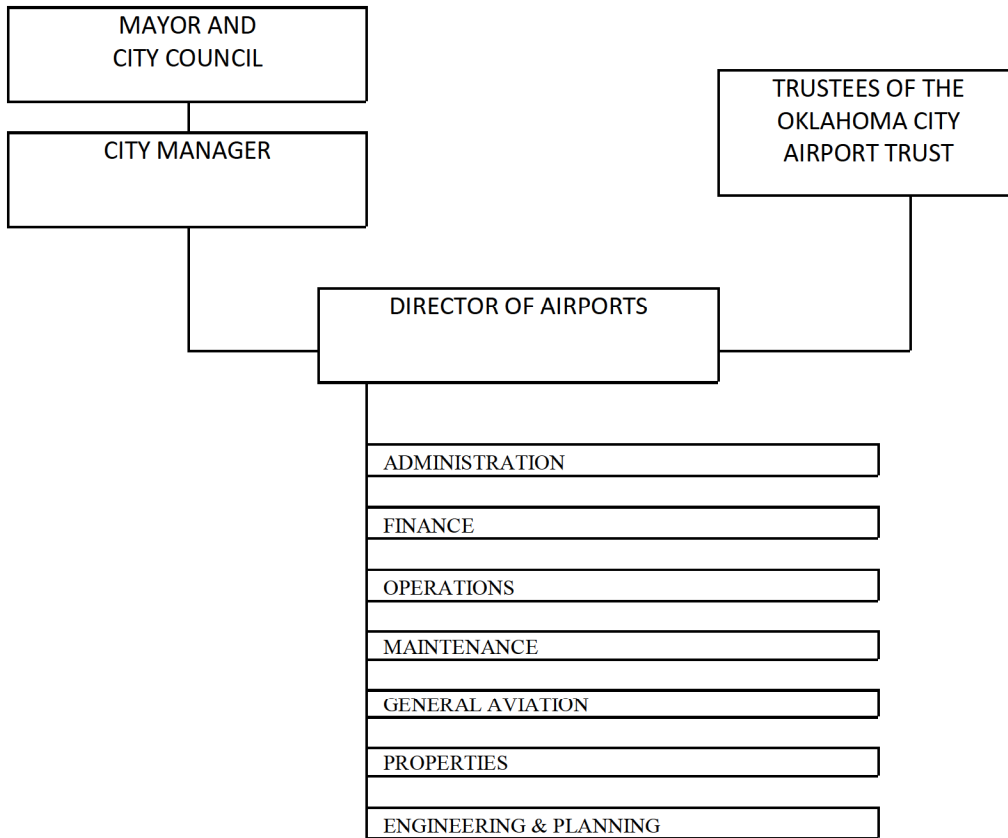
MAYOR AND
CITY COUNCIL

CITY MANAGER

TRUSTEES OF THE
OKLAHOMA CITY
AIRPORT TRUST

DIRECTOR OF AIRPORTS

ADMINISTRATION

FINANCE

OPERATIONS

MAINTENANCE

GENERAL AVIATION

PROPERTIES

ENGINEERING & PLANNING